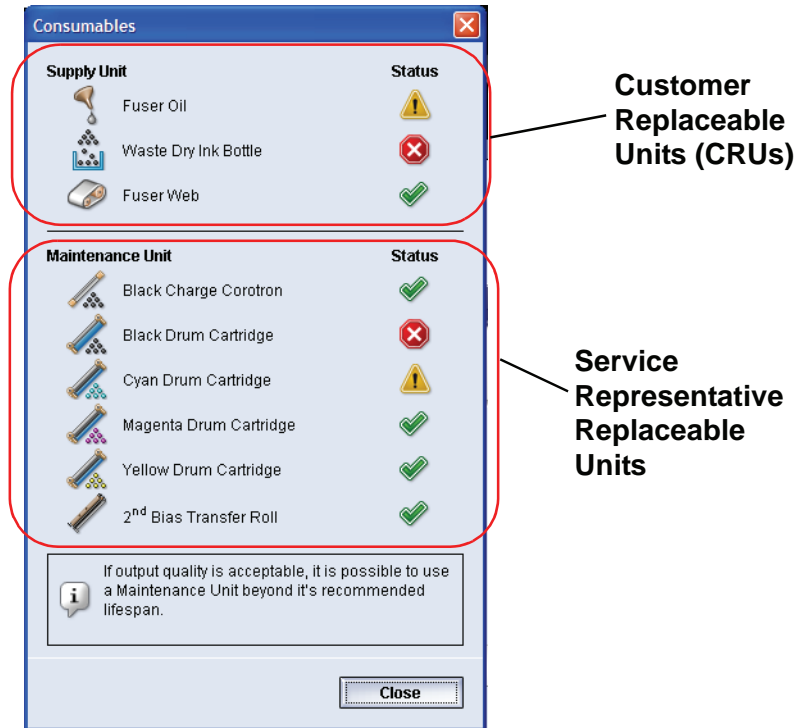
Consumables

Supply Unit | Status

Fuser Oil

Waste Dry Ink Bottle

Fuser Web

Customer Replaceable Units (CRUs)

Maintenance Unit | Status

Black Charge Corotron

Black Drum Cartridge

Cyan Drum Cartridge

Magenta Drum Cartridge

Yellow Drum Cartridge

$2^{nd}$ Bias Transfer Roll

Service Representative Replaceable Units

If output quality is acceptable, it is possible to use a Maintenance Unit beyond it's recommended lifespan.

Close